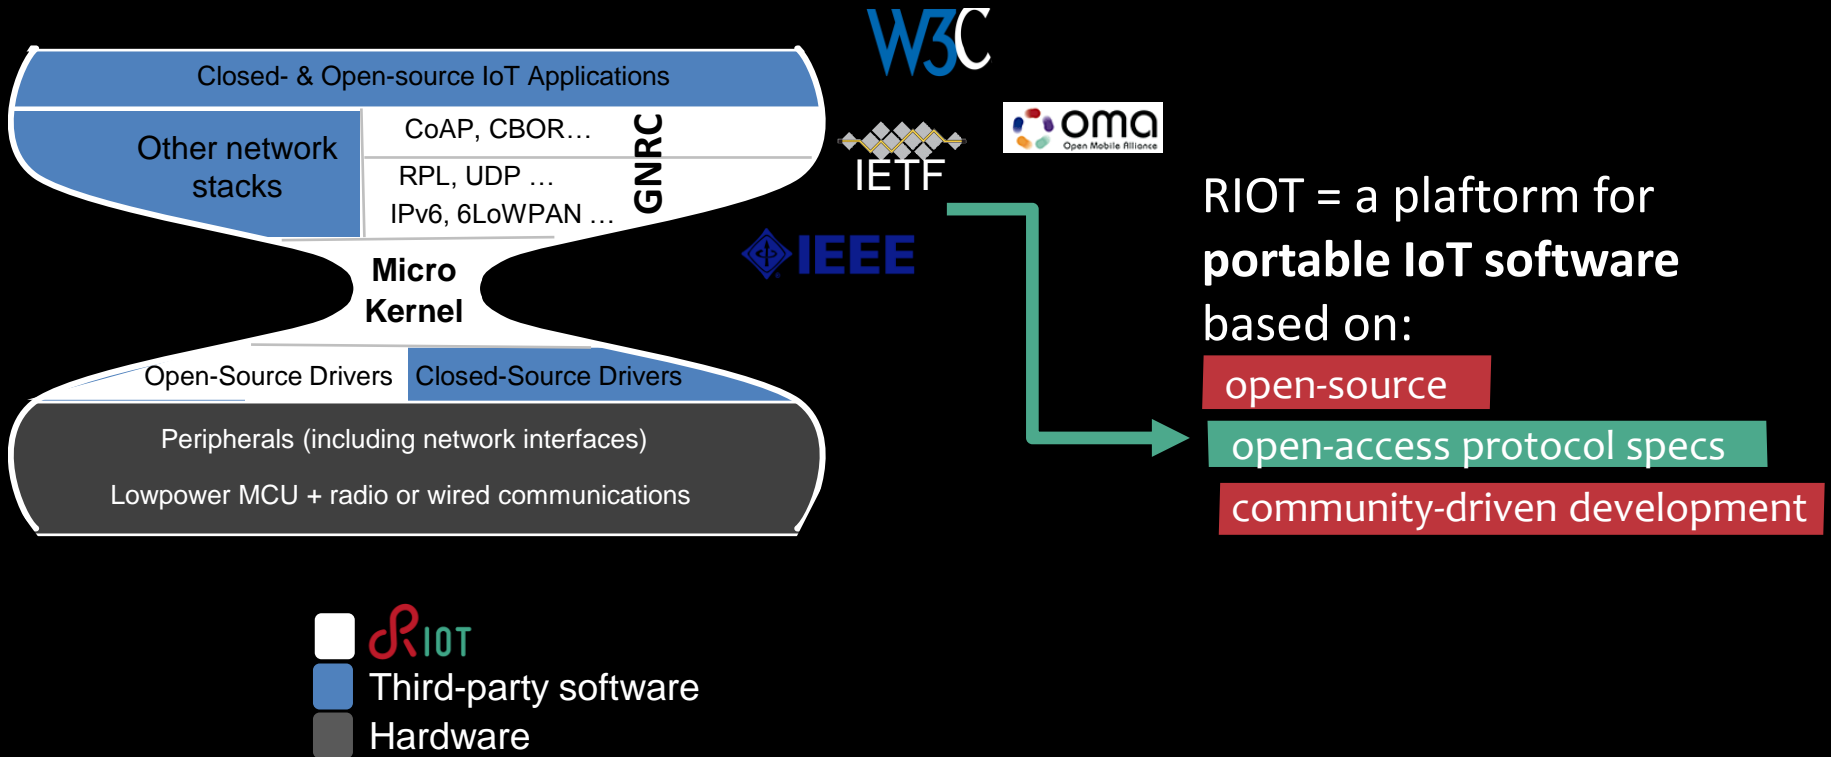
Closed- & Open-source IoT Applications

Other network stacks

CoAP, CBOR…

RPL, UDP …

IPv6, 6LoWPAN …

GNRC

Micro Kernel

Open-Source Drivers

Closed-Source Drivers

Peripherals (including network interfaces)

Lowpower MCU + radio or wired communications

W3C

IETF

oma
Open Mobile Alliance

IEEE

RIOT = a plaftorm for **portable IoT software** based on:

open-source

open-access protocol specs

community-driven development

RIOT

Third-party software

Hardware